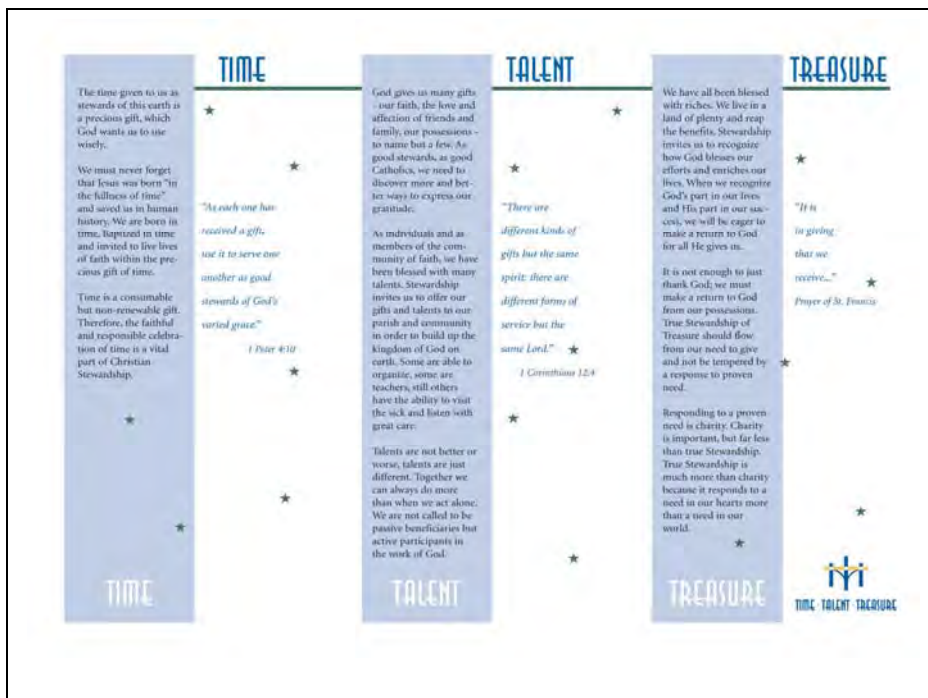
TIME

The time given to us as stewards of this earth is a precious gift, which God wants us to use wisely.

We must never forget that Jesus was born "in the fullness of time" and saved us in human history. We are born in time, Baptized in time and invited to live lives of faith within the precious gift of time.

Time is a consumable but non-renewable gift. Therefore, the faithful and responsible celebration of time is a vital part of Christian Stewardship.

"As each one has received a gift, use it to serve one another as good stewards of God's varied grace."

1 Peter 4:10

TIME

TALENT

God gives us many gifts - our faith, the love and affection of friends and family, our possessions - to name but a few. As good stewards, as good Catholics, we need to discover more and better ways to express our gratitude.

As individuals and as members of the community of faith, we have been blessed with many talents. Stewardship invites us to offer our gifts and talents to our parish and community in order to build up the kingdom of God on earth. Some are able to organize, some are teachers, still others have the ability to visit the sick and listen with great care.

Talents are not better or worse, talents are just different. Together we can always do more than when we act alone. We are not called to be passive beneficiaries but active participants in the work of God.

"There are different kinds of gifts but the same spirit; there are different forms of service but the same Lord."

1 Corinthians 12:4

TALENT

TREASURE

We have all been blessed with riches. We live in a land of plenty and reap the benefits. Stewardship invites us to recognize how God blesses our efforts and enriches our lives. When we recognize God's part in our lives and His part in our success, we will be eager to make a return to God for all He gives us.

It is not enough to just thank God; we must make a return to God from our possessions. True Stewardship of Treasure should flow from our need to give and not be tempered by a response to proven need.

Responding to a proven need is charity. Charity is important, but far less than true Stewardship. True Stewardship is much more than charity because it responds to a need in our hearts more than a need in our world.

"It is in giving that we receive..."

Prayer of St. Francis

TREASURE

TIME · TALENT · TREASURE